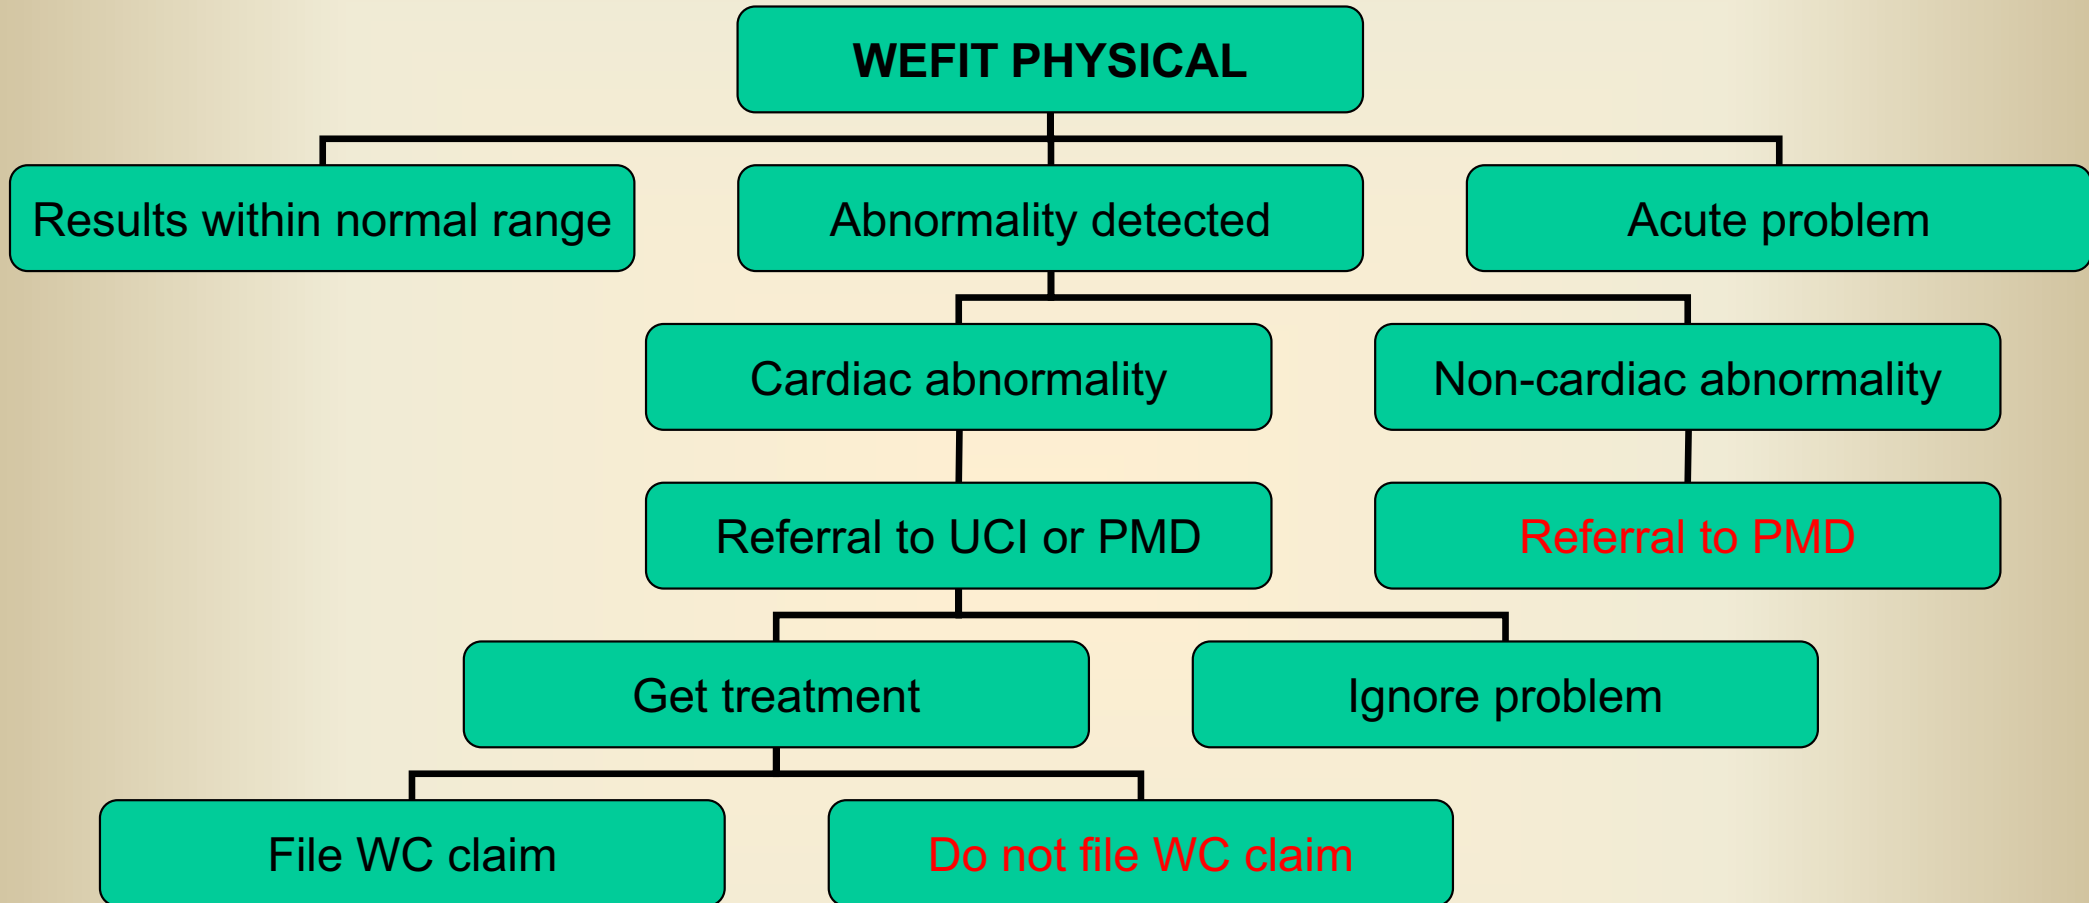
WEFIT PHYSICAL

Results within normal range

Abnormality detected

Acute problem

Cardiac abnormality

Non-cardiac abnormality

Referral to UCI or PMD

Referral to PMD

Get treatment

Ignore problem

File WC claim

Do not file WC claim